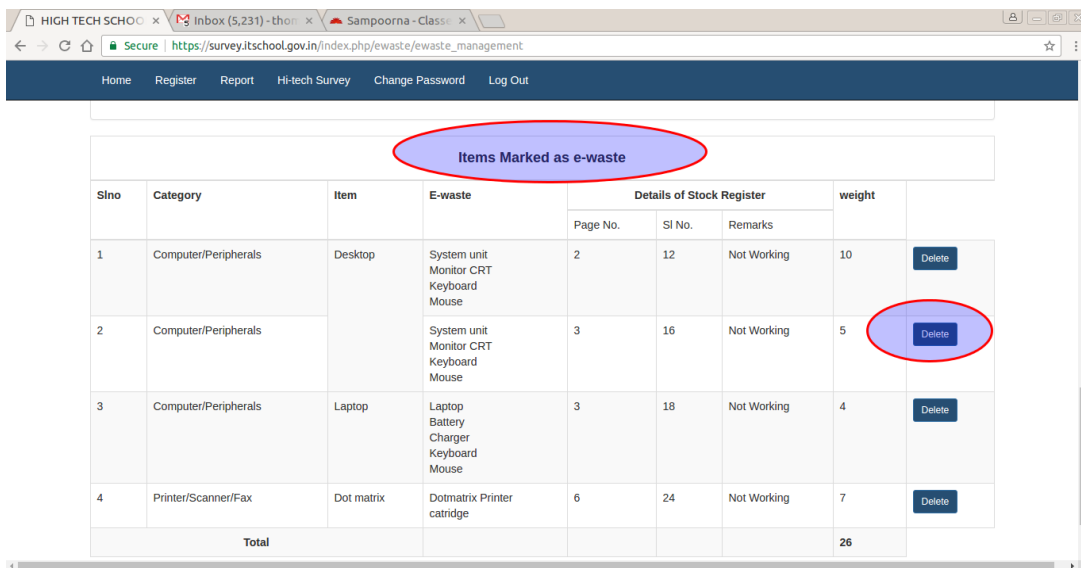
HIGH TECH SCHOO × Inbox (5,231) - thom × Sampoorna - Classe ×

Secure | https://survey.itschool.gov.in/index.php/ewaste/ewaste_management

Home Register Report Hi-tech Survey Change Password Log Out

Items Marked as e-waste

| Slno | Category | Item | E-waste | Details of Stock Register | | | weight | |
|---|---|---|---|---|---|---|---|---|
| | | | | Page No. | Sl No. | Remarks | | |
| 1 | Computer/Peripherals | Desktop | System unit Monitor CRT Keyboard Mouse | 2 | 12 | Not Working | 10 | Delete |
| 2 | Computer/Peripherals | | System unit Monitor CRT Keyboard Mouse | 3 | 16 | Not Working | 5 | Delete |
| 3 | Computer/Peripherals | Laptop | Laptop Battery Charger Keyboard Mouse | 3 | 18 | Not Working | 4 | Delete |
| 4 | Printer/Scanner/Fax | Dot matrix | Dotmatrix Printer catridge | 6 | 24 | Not Working | 7 | Delete |
| Total | | | | | | | 26 | |